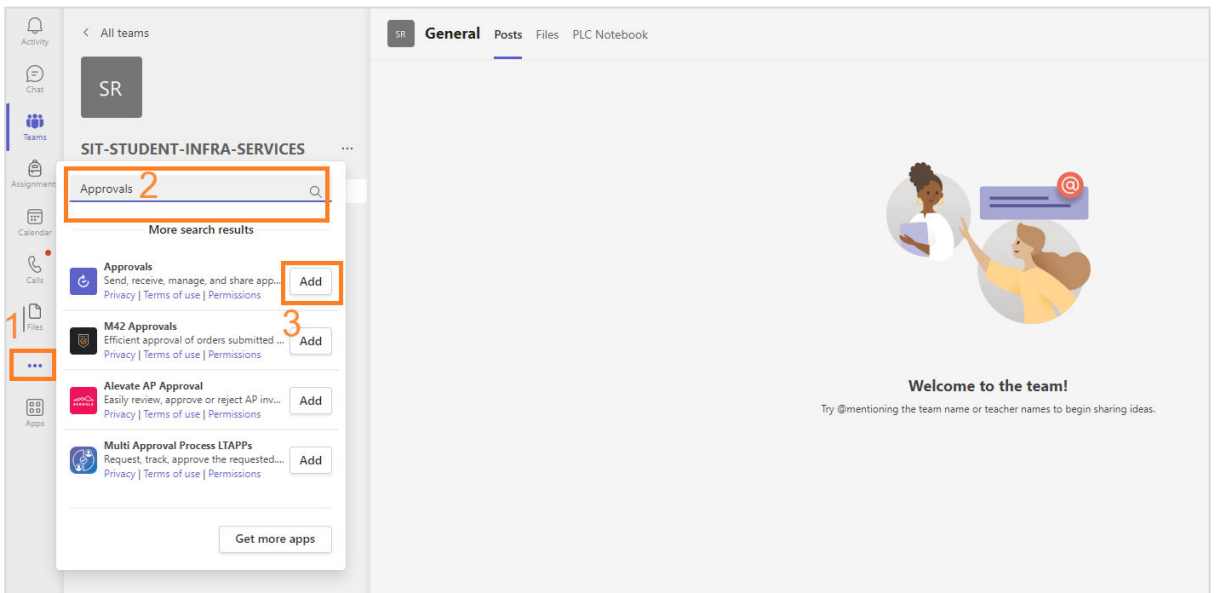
Activity
Chat
Teams
Assignments
Calendar
Calls
1
Files
...
Apps

< All teams
SR
SIT-STUDENT-INFRA-SERVICES ...

Approvals 2
More search results

Approvals
Send, receive, manage, and share app...
Privacy | Terms of use | Permissions
Add
3
M42 Approvals
Efficient approval of orders submitted ...
Privacy | Terms of use | Permissions
Add
Alevate AP Approval
Easily review, approve or reject AP inv...
Privacy | Terms of use | Permissions
Add
Multi Approval Process LTAPPs
Request, track, approve the requested....
Privacy | Terms of use | Permissions
Add

Get more apps

SR General Posts Files PLC Notebook

Welcome to the team!
Try @mentioning the team name or teacher names to begin sharing ideas.